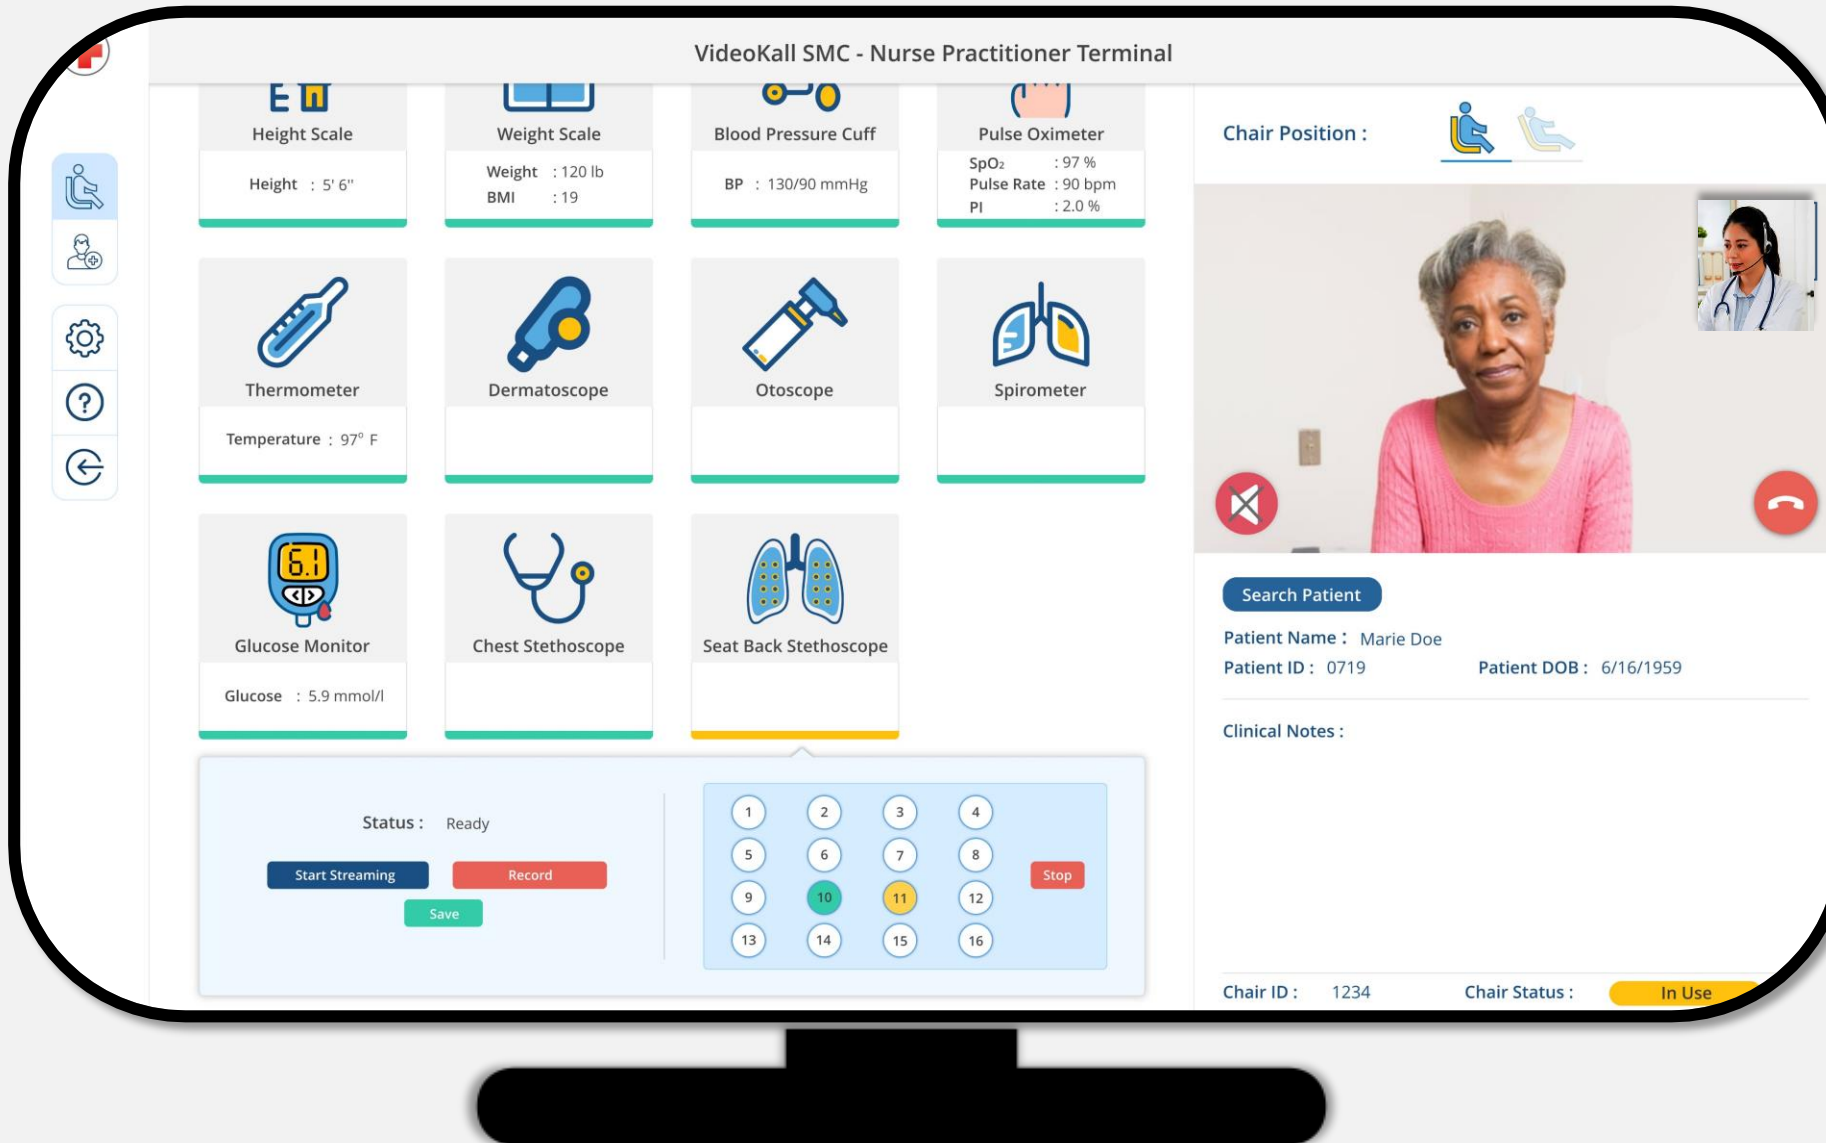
VideoKall SMC - Nurse Practitioner Terminal

Height Scale
Height : 5' 6"

Weight Scale
Weight : 120 lb
BMI : 19

Blood Pressure Cuff
BP : 130/90 mmHg

Pulse Oximeter
SpO₂ : 97 %
Pulse Rate : 90 bpm
PI : 2.0 %

Thermometer
Temperature : 97° F

Dermatoscope

Otoscope

Spirometer

6.1

Glucose Monitor
Glucose : 5.9 mmol/l

Chest Stethoscope

Seat Back Stethoscope

Status : Ready

Start Streaming
Record
Save

1 2 3 4
5 6 7 8
9 10 11 12
13 14 15 16

Stop

Chair Position :

Search Patient
Patient Name : Marie Doe
Patient ID : 0719
Patient DOB : 6/16/1959

Clinical Notes :

Chair ID : 1234
Chair Status : In Use